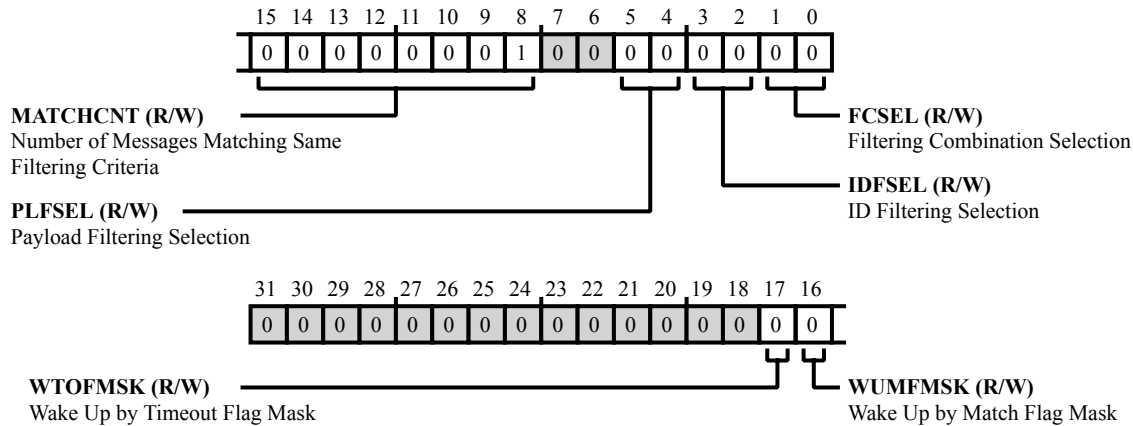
15 14 13 12 11 10 9 8 7 6 5 4 3 2 1 0

0 0 0 0 0 0 0 1 0 0 0 0 0 0 0 0

**MATCHCNT (R/W)**
Number of Messages Matching Same Filtering Criteria

**FCSEL (R/W)**
Filtering Combination Selection

**IDFSEL (R/W)**
ID Filtering Selection

**PLFSEL (R/W)**
Payload Filtering Selection

31 30 29 28 27 26 25 24 23 22 21 20 19 18 17 16

0 0 0 0 0 0 0 0 0 0 0 0 0 0 0 0

**WTOFMSK (R/W)**
Wake Up by Timeout Flag Mask

**WUMFMSK (R/W)**
Wake Up by Match Flag Mask